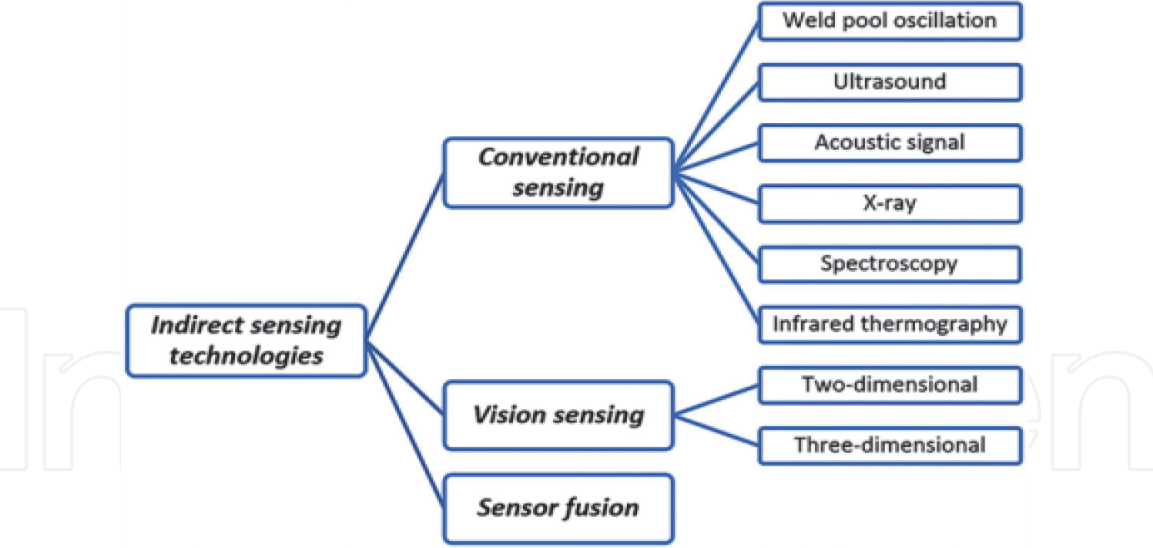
Indirect sensing technologies

Conventional sensing

Weld pool oscillation

Ultrasound

Acoustic signal

X-ray

Spectroscopy

Infrared thermography

Vision sensing

Two-dimensional

Three-dimensional

Sensor fusion